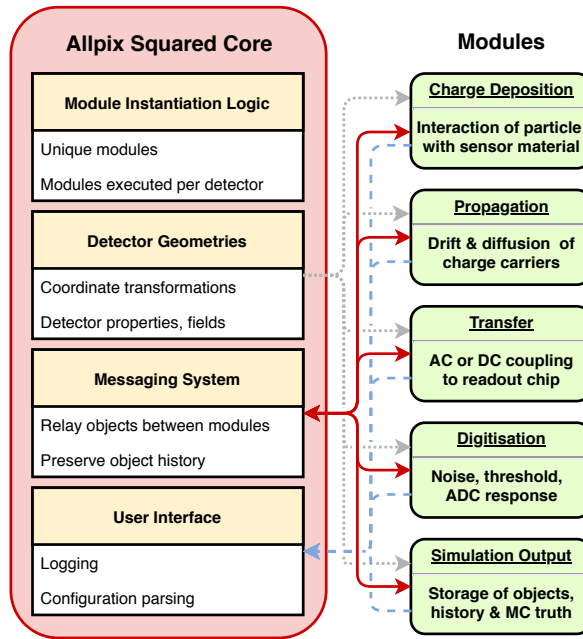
Allpix Squared Core

Module Instantiation Logic

Unique modules

Modules executed per detector

Detector Geometries

Coordinate transformations

Detector properties, fields

Messaging System

Relay objects between modules

Preserve object history

User Interface

Logging

Configuration parsing

Modules

Charge Deposition

Interaction of particle with sensor material

Propagation

Drift & diffusion of charge carriers

Transfer

AC or DC coupling to readout chip

Digitisation

Noise, threshold, ADC response

Simulation Output

Storage of objects, history & MC truth